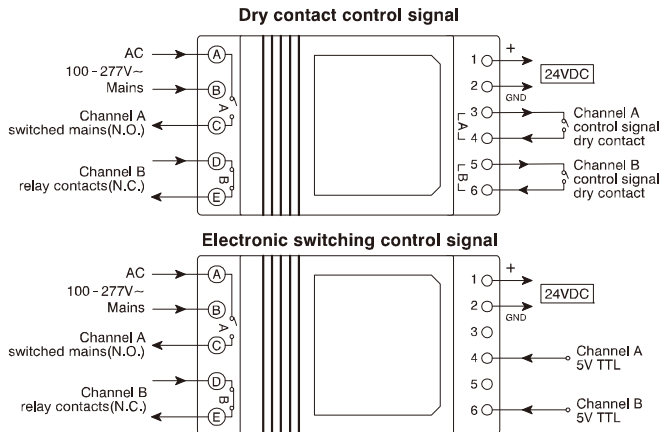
Dry contact control signal

AC
100 - 277V~
Mains

A
B
A
C

Channel A
switched mains(N.O.)

Channel B
relay contacts(N.C.)

D
B
E

1 +
2 GND
24VDC

3
A
4
Channel A
control signal
dry contact

5
B
6
Channel B
control signal
dry contact

Electronic switching control signal

AC
100 - 277V~
Mains

A
B
A
C

Channel A
switched mains(N.O.)

Channel B
relay contacts(N.C.)

D
B
E

1 +
2 GND
24VDC

3
4
Channel A
5V TTL

5
6
Channel B
5V TTL